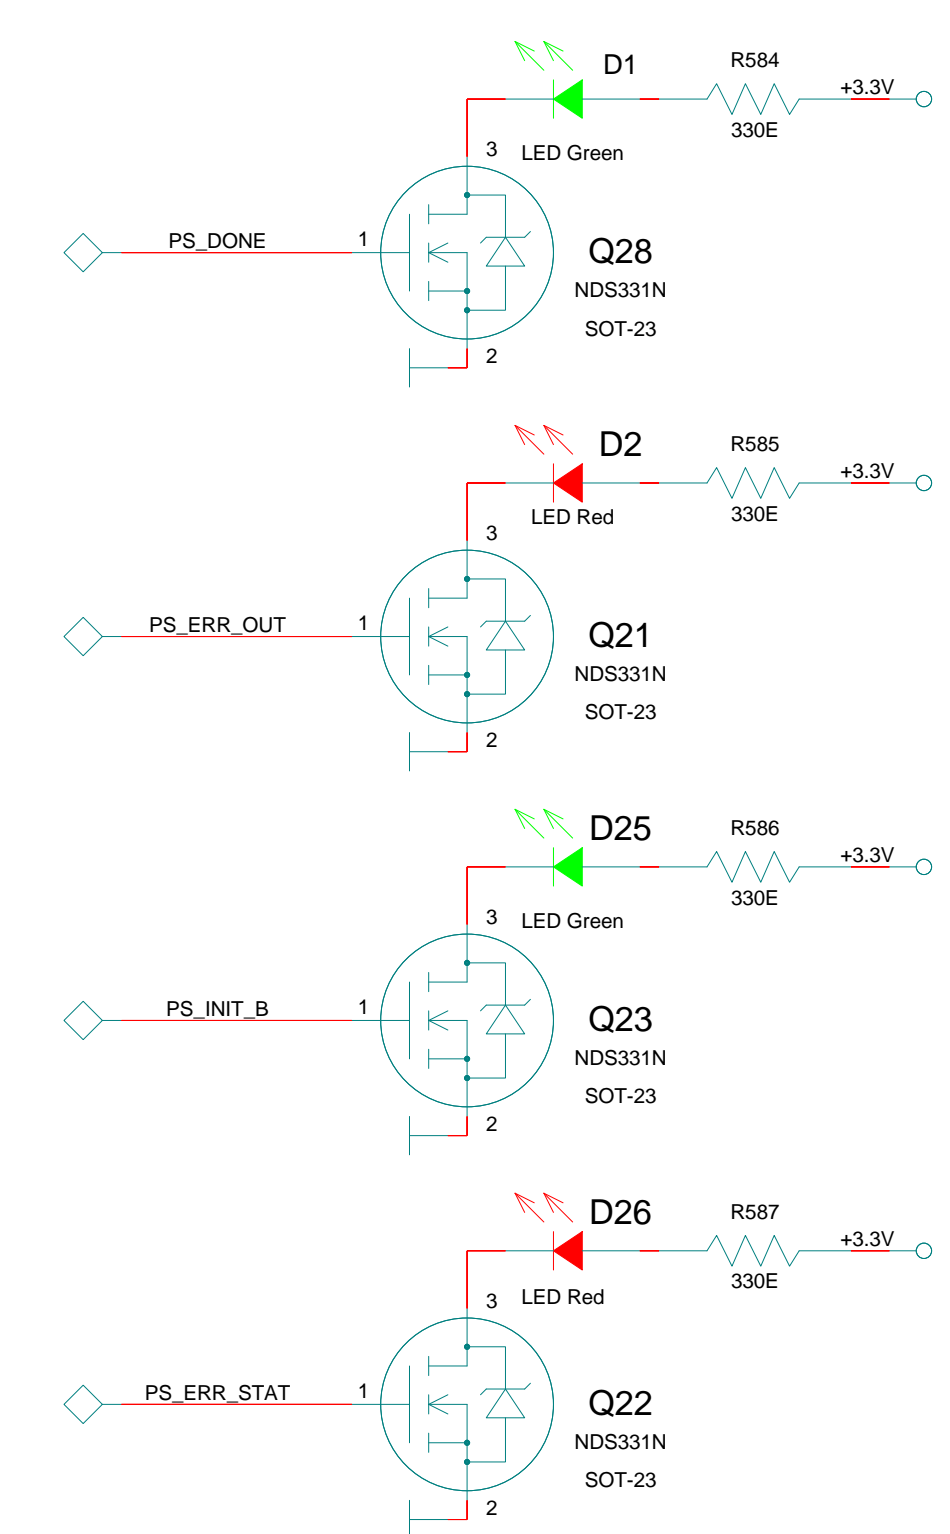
D1

R584

+3.3V

330E

3

LED Green

PS_DONE

1

Q28

NDS331N

SOT-23

2

D2

R585

+3.3V

330E

LED Red

3

PS_ERR_OUT

1

Q21

NDS331N

SOT-23

2

D25

R586

+3.3V

330E

3

LED Green

PS_INIT_B

1

Q23

NDS331N

SOT-23

2

D26

R587

+3.3V

330E

3

LED Red

PS_ERR_STAT

1

Q22

NDS331N

SOT-23

2